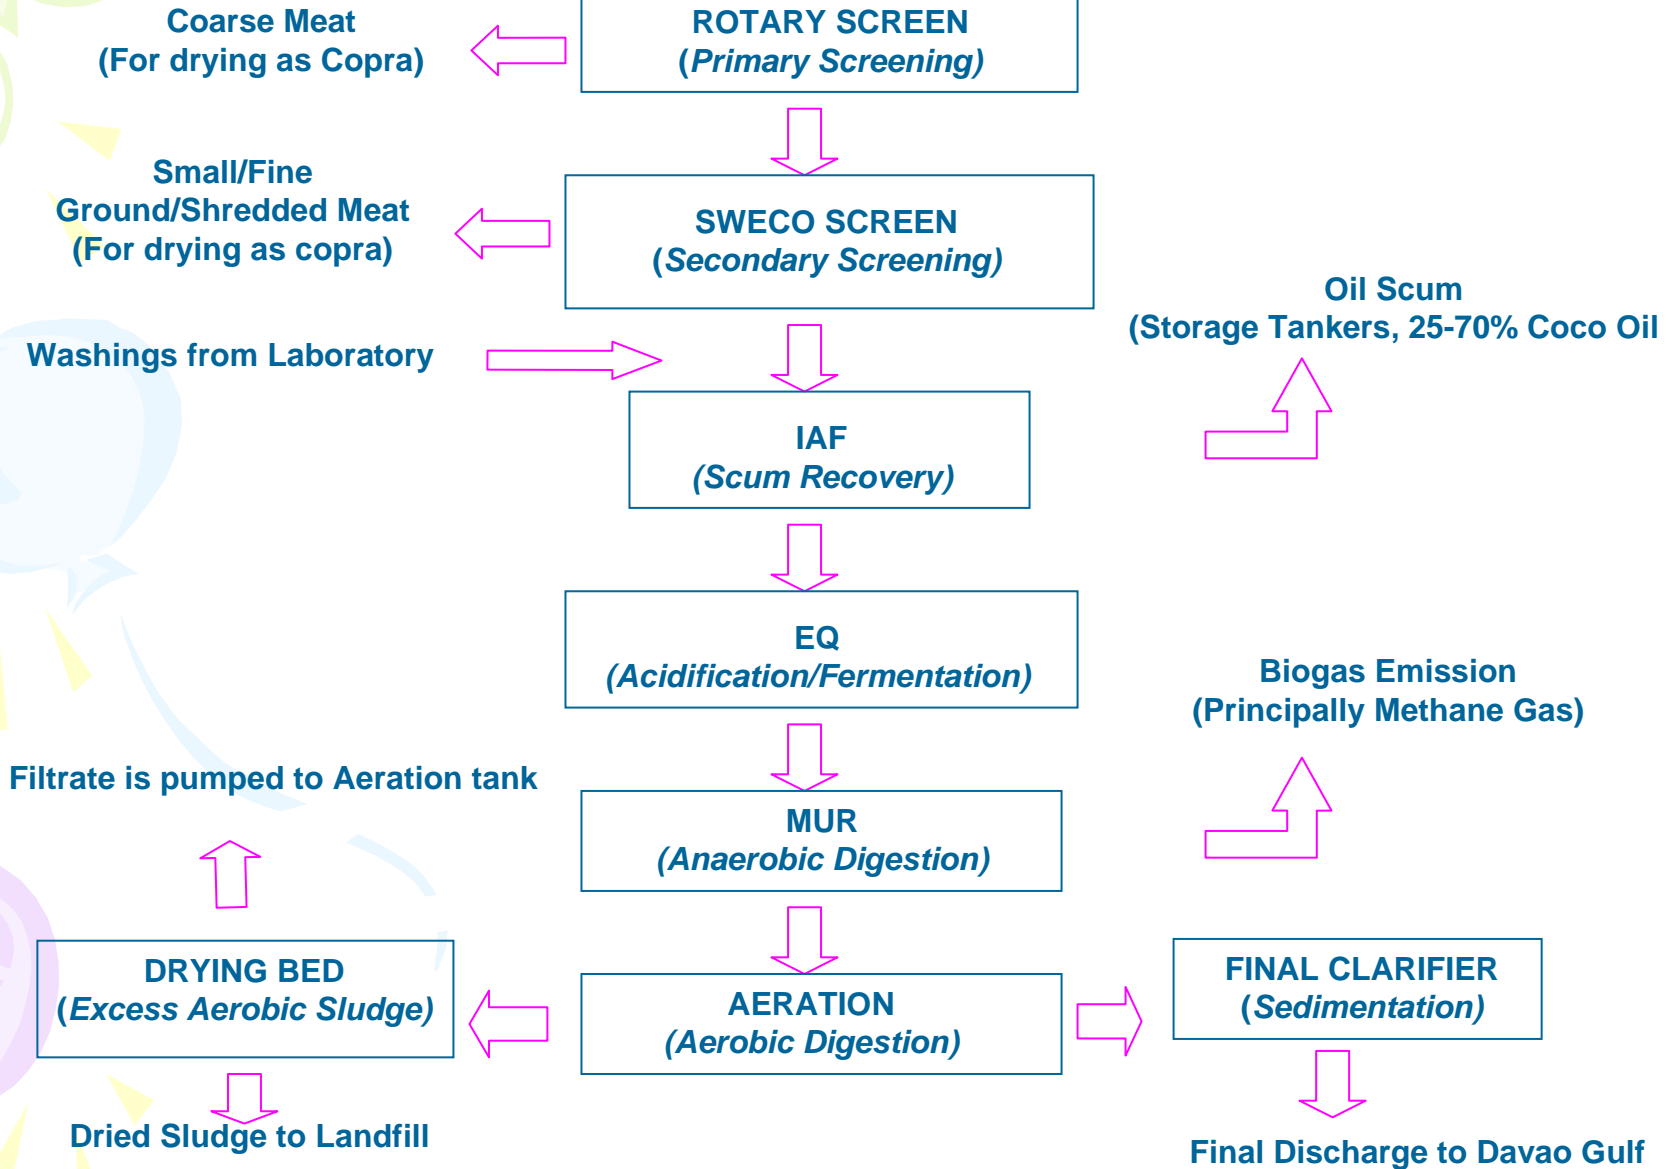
Coarse Meat
(For drying as Copra)

ROTARY SCREEN
(Primary Screening)

Small/Fine
Ground/Shredded Meat
(For drying as copra)

SWECO SCREEN
(Secondary Screening)

Oil Scum
(Storage Tankers, 25-70% Coco Oil

Washings from Laboratory

IAF
(Scum Recovery)

EQ
(Acidification/Fermentation)

Biogas Emission
(Principally Methane Gas)

Filtrate is pumped to Aeration tank

MUR
(Anaerobic Digestion)

DRYING BED
(Excess Aerobic Sludge)

AERATION
(Aerobic Digestion)

FINAL CLARIFIER
(Sedimentation)

Dried Sludge to Landfill

Final Discharge to Davao Gulf